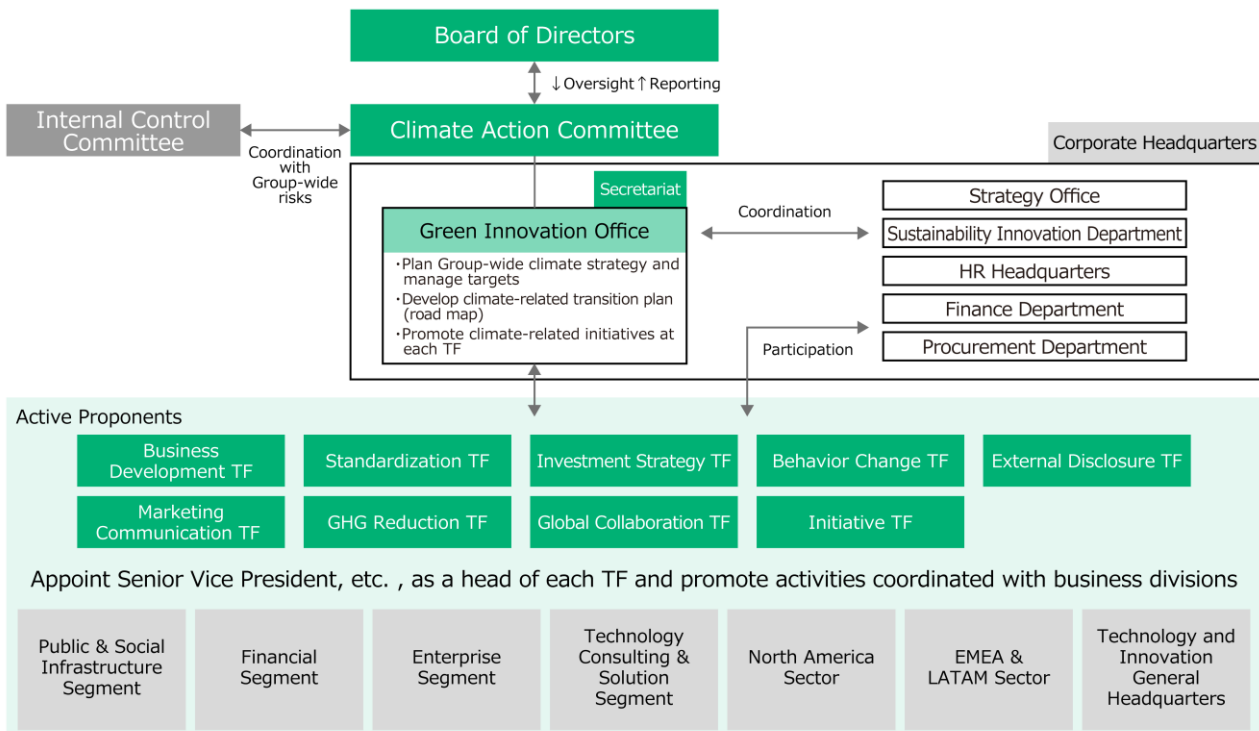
Board of Directors

↓Oversight ↑Reporting

Internal Control Committee

Coordination with Group-wide risks

Climate Action Committee

Corporate Headquarters

Secretariat

Green Innovation Office

・Plan Group-wide climate strategy and manage targets
・Develop climate-related transition plan (road map)
・Promote climate-related initiatives at each TF

Coordination

Strategy Office

Sustainability Innovation Department

HR Headquarters

Finance Department

Procurement Department

Participation

Active Proponents

Business Development TF

Standardization TF

Investment Strategy TF

Behavior Change TF

External Disclosure TF

Marketing Communication TF

GHG Reduction TF

Global Collaboration TF

Initiative TF

Appoint Senior Vice President, etc. , as a head of each TF and promote activities coordinated with business divisions

Public & Social Infrastructure Segment

Financial Segment

Enterprise Segment

Technology Consulting & Solution Segment

North America Sector

EMEA & LATAM Sector

Technology and Innovation General Headquarters